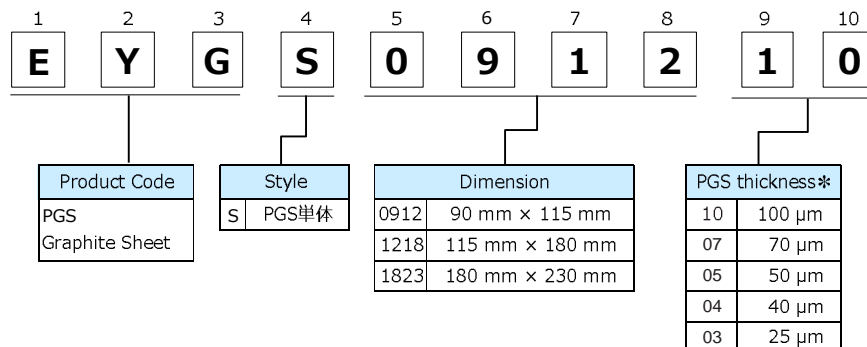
| 1 | 2 | 3 | 4 | 5 | 6 | 7 | 8 | 9 | 10 |
|---|---|---|---|---|---|---|---|---|---|
| E | Y | G | S | 0 | 9 | 1 | 2 | 1 | 0 |

| Product Code |
|---|
| PGS Graphite Sheet |

| Style | |
|---|---|
| S | PGS単体 |

| Dimension | |
|---|---|
| 0912 | 90 mm × 115 mm |
| 1218 | 115 mm × 180 mm |
| 1823 | 180 mm × 230 mm |

| PGS thickness✻ | |
|---|---|
| 10 | 100 μm |
| 07 | 70 μm |
| 05 | 50 μm |
| 04 | 40 μm |
| 03 | 25 μm |